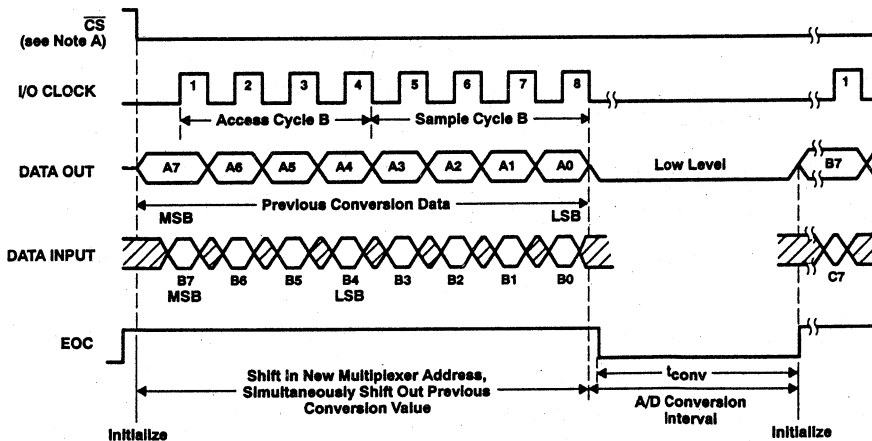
$\overline{CS}$
(see Note A)

I/O CLOCK

1 2 3 4 5 6 7 8

1

Access Cycle B

Sample Cycle B

DATA OUT

A7 A6 A5 A4 A3 A2 A1 A0

Low Level

B7

MSB

Previous Conversion Data

LSB

DATA INPUT

B7 MSB B6 B5 B4 LSB B3 B2 B1 B0

C7

EOC

Shift in New Multiplexer Address, Simultaneously Shift Out Previous Conversion Value

$t_{conv}$

A/D Conversion Interval

Initialize

Initialize